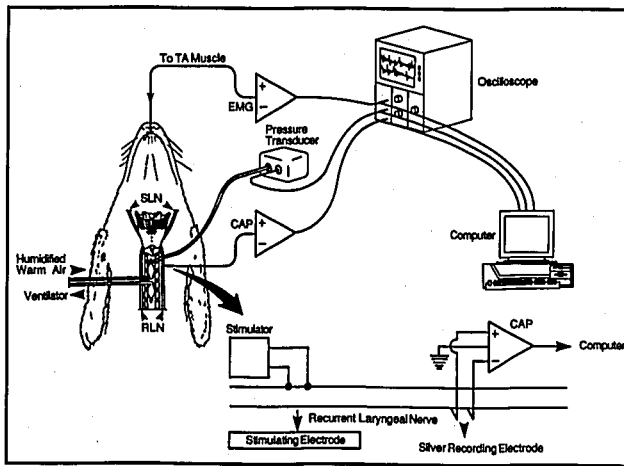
To TA Muscle

EMG

+

−

Oscilloscope

Pressure Transducer

SLN

CAP

+

−

Humidified Warm Air

Ventilator

RLN

Computer

Stimulator

CAP

+

−

Computer

Recurrent Laryngeal Nerve

Stimulating Electrode

Silver Recording Electrode